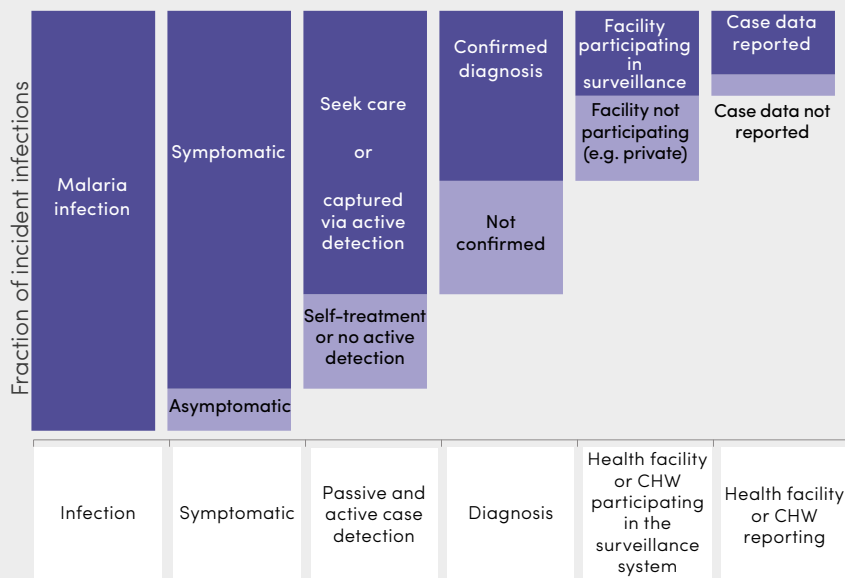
Fraction of incident infections

Malaria infection

Symptomatic

Asymptomatic

Seek care

or

captured via active detection

Self-treatment or no active detection

Confirmed diagnosis

Not confirmed

Facility participating in surveillance

Facility not participating (e.g. private)

Case data reported

Case data not reported

Infection

Symptomatic

Passive and active case detection

Diagnosis

Health facility or CHW participating in the surveillance system

Health facility or CHW reporting